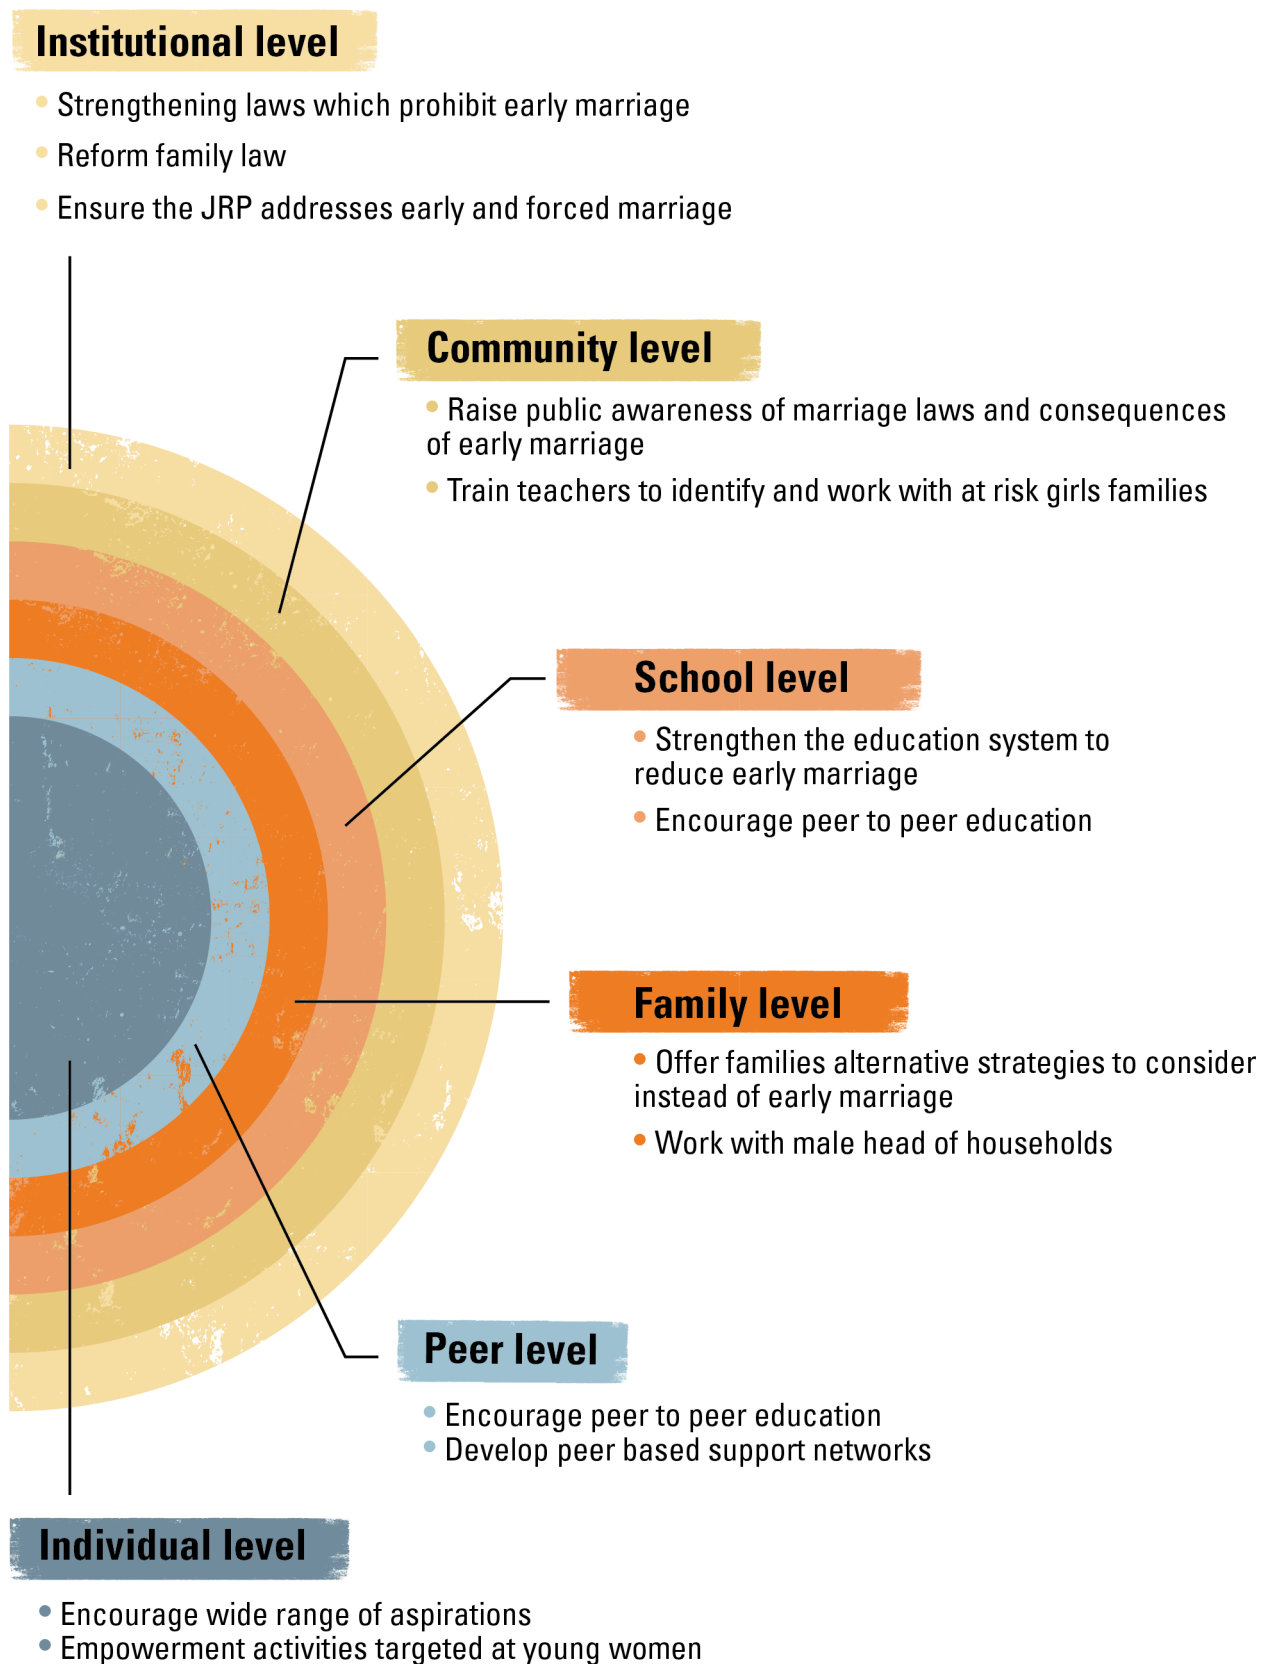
Institutional level

• Strengthening laws which prohibit early marriage
• Reform family law
• Ensure the JRP addresses early and forced marriage

Community level

• Raise public awareness of marriage laws and consequences of early marriage
• Train teachers to identify and work with at risk girls families

School level

• Strengthen the education system to reduce early marriage
• Encourage peer to peer education

Family level

• Offer families alternative strategies to consider instead of early marriage
• Work with male head of households

Peer level

• Encourage peer to peer education
• Develop peer based support networks

Individual level

• Encourage wide range of aspirations
• Empowerment activities targeted at young women